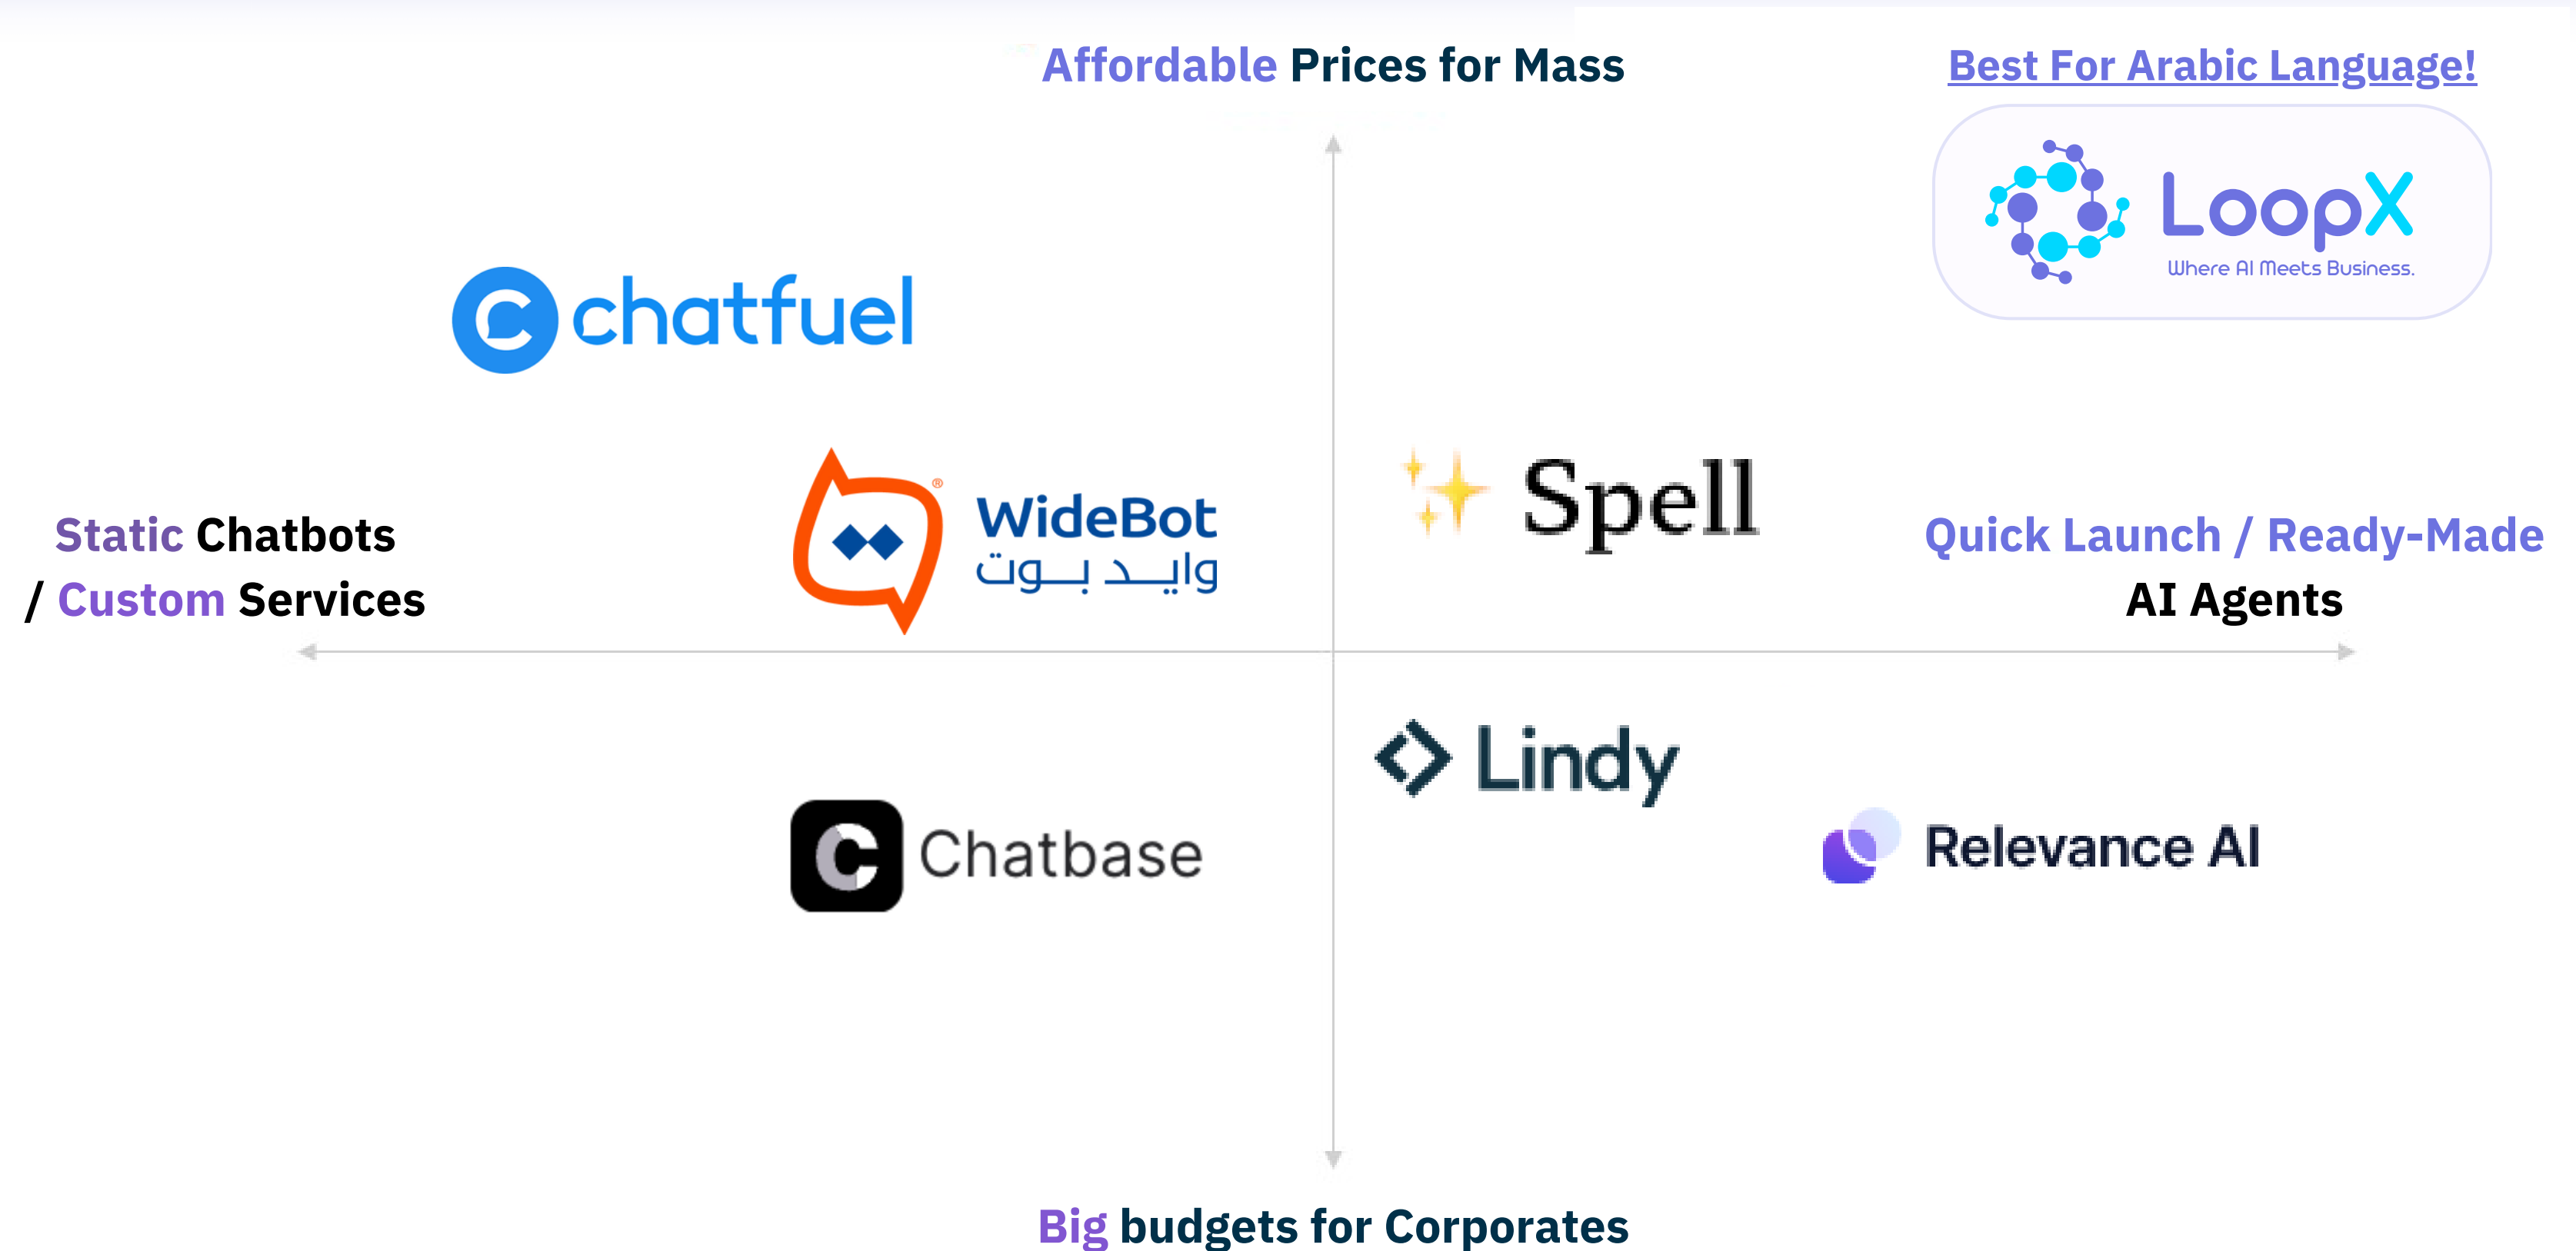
Affordable Prices for Mass

Best For Arabic Language!

LoopX
Where AI Meets Business.

chatfuel

Static Chatbots / Custom Services

WideBot
وايد بوت

Spell

Quick Launch / Ready-Made AI Agents

Lindy

Chatbase

Relevance AI

Big budgets for Corporates